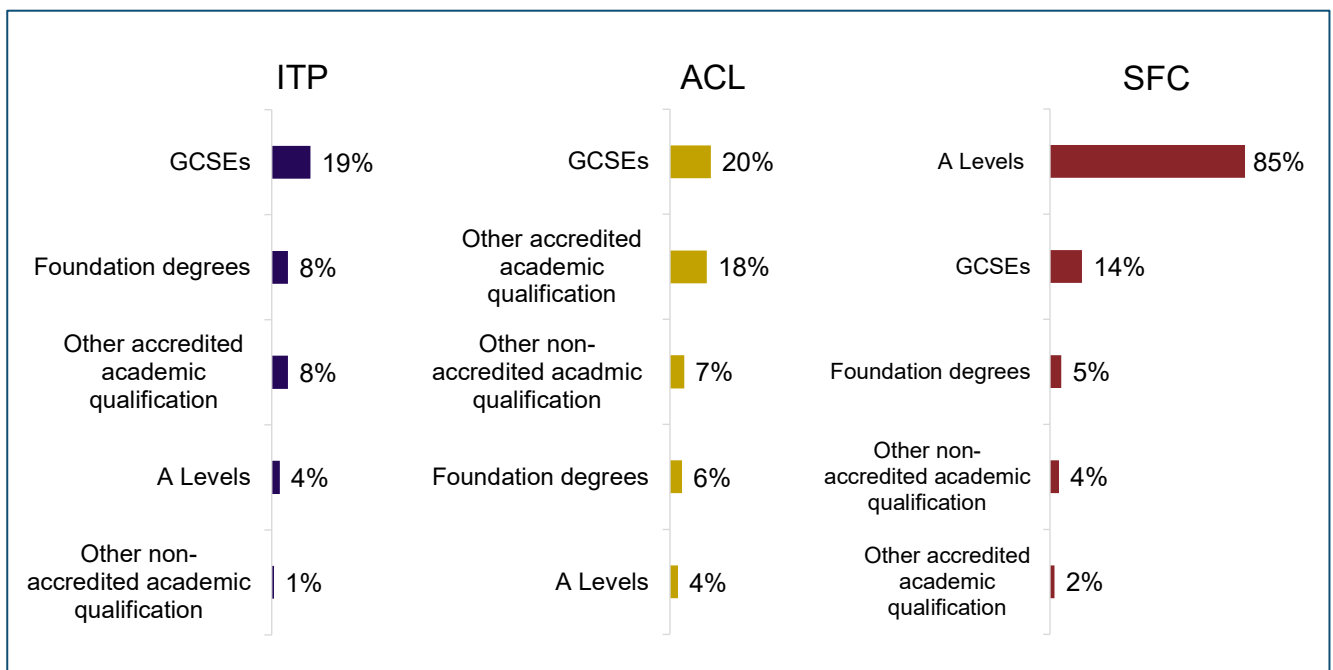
ITP

GCSEs 19%

Foundation degrees 8%

Other accredited academic qualification 8%

A Levels 4%

Other non-accredited academic qualification 1%

ACL

GCSEs 20%

Other accredited academic qualification 18%

Other non-accredited acadmic qualification 7%

Foundation degrees 6%

A Levels 4%

SFC

A Levels 85%

GCSEs 14%

Foundation degrees 5%

Other non-accredited academic qualification 4%

Other accredited academic qualification 2%